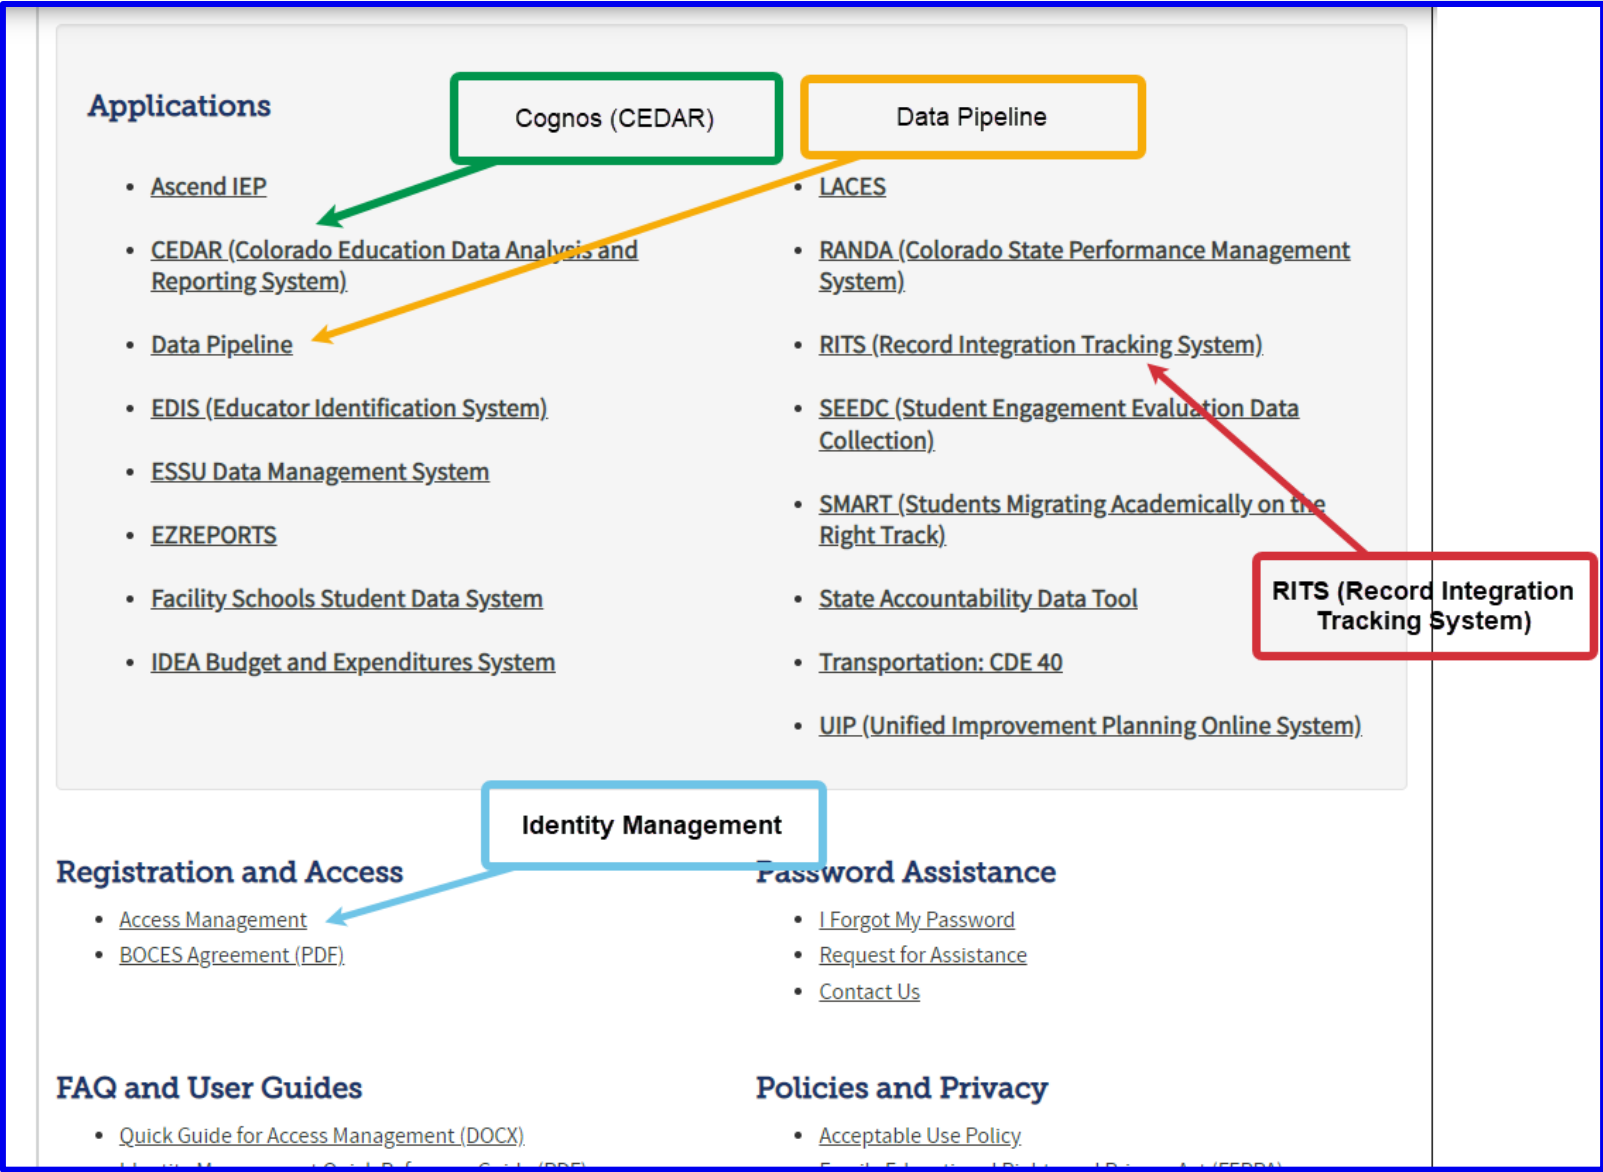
Applications

Cognos (CEDAR)

Data Pipeline

- Ascend IEP
- CEDAR (Colorado Education Data Analysis and Reporting System)
- Data Pipeline
- EDIS (Educator Identification System)
- ESSU Data Management System
- EZREPORTS
- Facility Schools Student Data System
- IDEA Budget and Expenditures System

- LACES
- RANDA (Colorado State Performance Management System)
- RITS (Record Integration Tracking System)
- SEEDC (Student Engagement Evaluation Data Collection)
- SMART (Students Migrating Academically on the Right Track)
- State Accountability Data Tool
- Transportation: CDE 40
- UIP (Unified Improvement Planning Online System)

RITS (Record Integration Tracking System)

Identity Management

Registration and Access

- Access Management
- BOCES Agreement (PDF)

Password Assistance

- I Forgot My Password
- Request for Assistance
- Contact Us

FAQ and User Guides

- Quick Guide for Access Management (DOCX)
- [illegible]

Policies and Privacy

- Acceptable Use Policy
- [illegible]